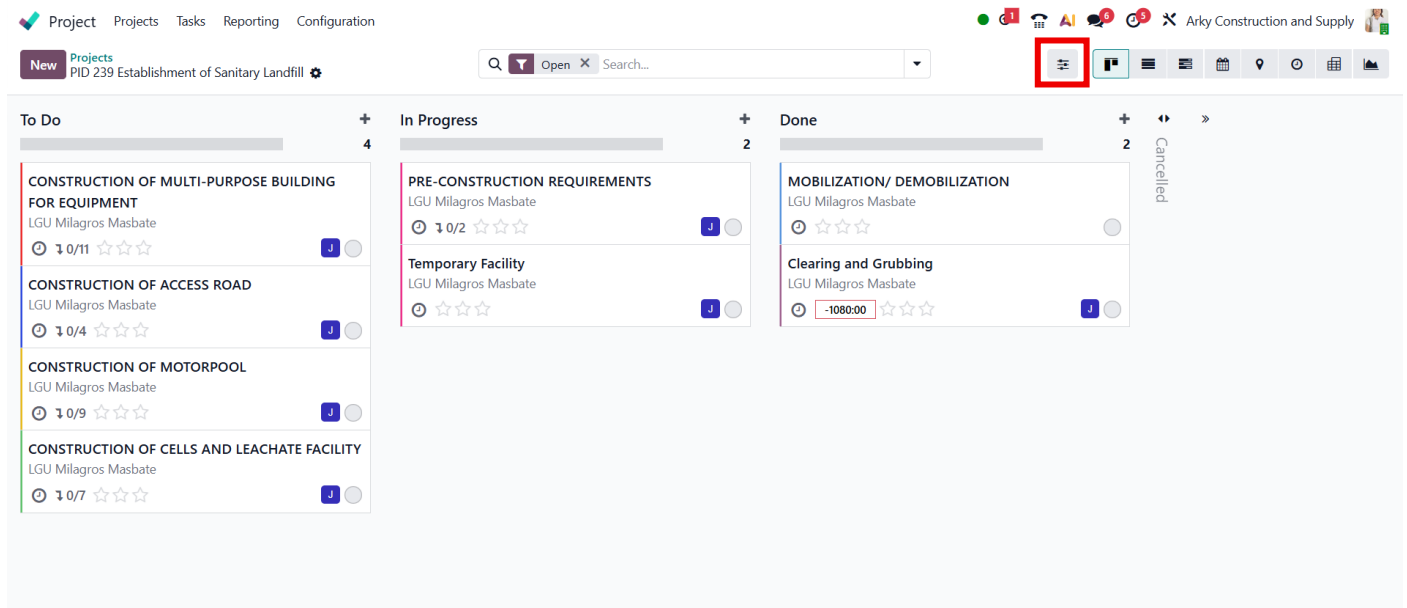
Project Projects Tasks Reporting Configuration

1 AI 6 5 Arky Construction and Supply

New Projects
PID 239 Establishment of Sanitary Landfill

Open × Search...

To Do 4

CONSTRUCTION OF MULTI-PURPOSE BUILDING FOR EQUIPMENT
LGU Milagros Masbate
0/11 J

CONSTRUCTION OF ACCESS ROAD
LGU Milagros Masbate
0/4 J

CONSTRUCTION OF MOTORPOOL
LGU Milagros Masbate
0/9 J

CONSTRUCTION OF CELLS AND LEACHATE FACILITY
LGU Milagros Masbate
0/7 J

In Progress 2

PRE-CONSTRUCTION REQUIREMENTS
LGU Milagros Masbate
0/2 J

Temporary Facility
LGU Milagros Masbate
J

Done 2

MOBILIZATION/ DEMOBILIZATION
LGU Milagros Masbate

Clearing and Grubbing
LGU Milagros Masbate
-1080:00 J

Cancelled